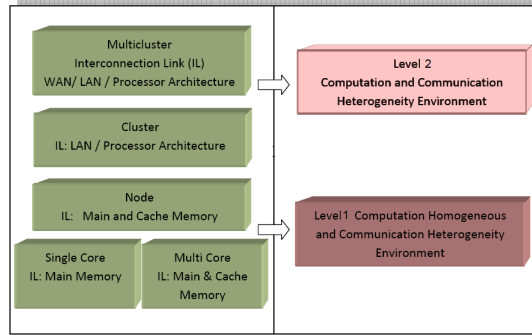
Multicluster
Interconnection Link (IL)
WAN/ LAN / Processor Architecture

Cluster
IL: LAN / Processor Architecture

Node
IL: Main and Cache Memory

Single Core
IL: Main Memory

Multi Core
IL: Main & Cache Memory

Level 2
Computation and Communication Heterogeneity Environment

Level1 Computation Homogeneous and Communication Heterogeneity Environment